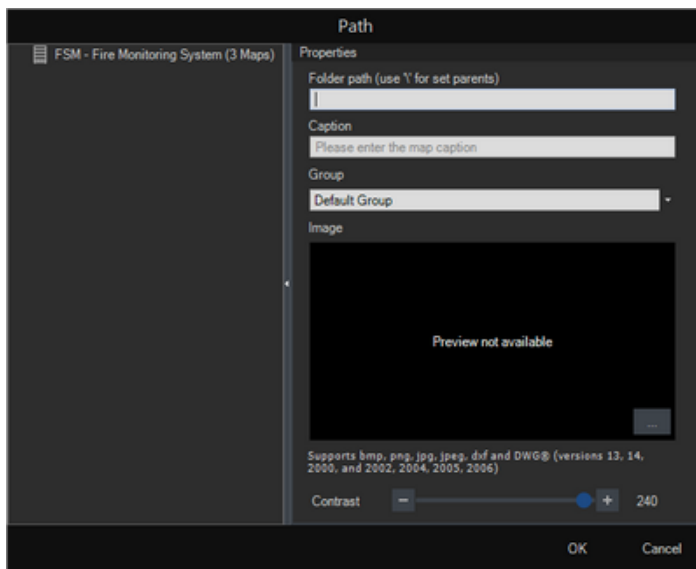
Path

FSM - Fire Monitoring System (3 Maps)

Properties

Folder path (use '\' for set parents)

Caption

Please enter the map caption

Group

Default Group

Image

Preview not available

...

Supports bmp, png, jpg, jpeg, dxf and DWG® (versions 13, 14, 2000, and 2002, 2004, 2005, 2006)

Contrast

−

+

240

OK

Cancel